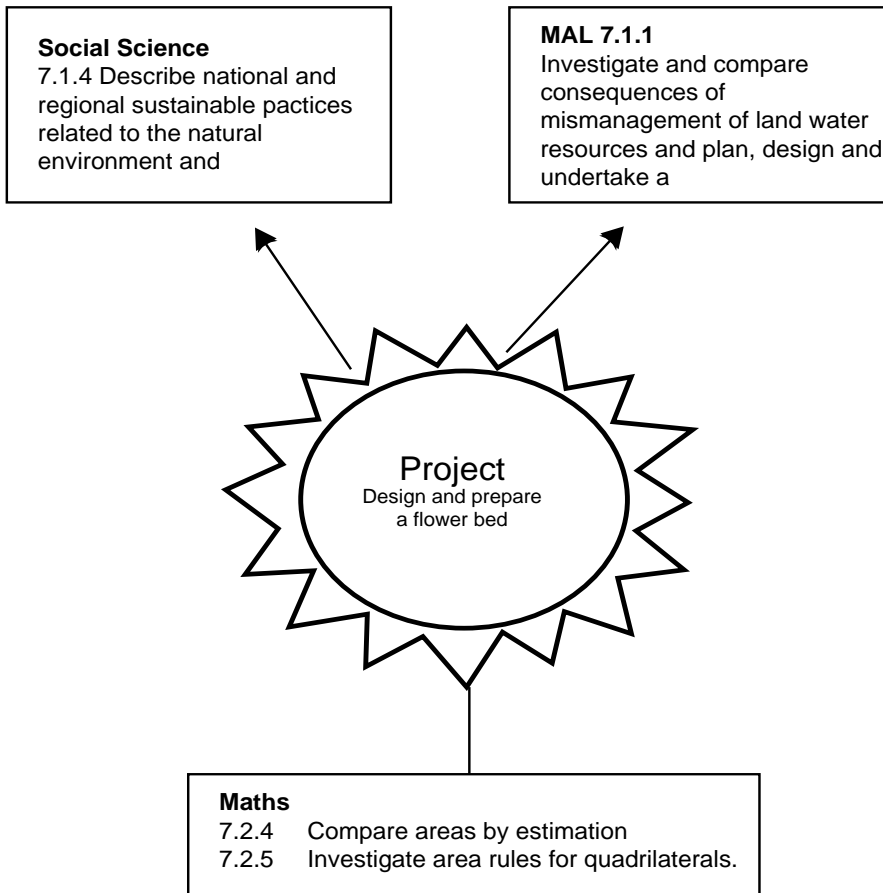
**Social Science**
7.1.4 Describe national and regional sustainable pactices related to the natural environment and

**MAL 7.1.1**
Investigate and compare consequences of mismanagement of land water resources and plan, design and undertake a

Project
Design and prepare a flower bed

**Maths**
7.2.4 Compare areas by estimation
7.2.5 Investigate area rules for quadrilaterals.